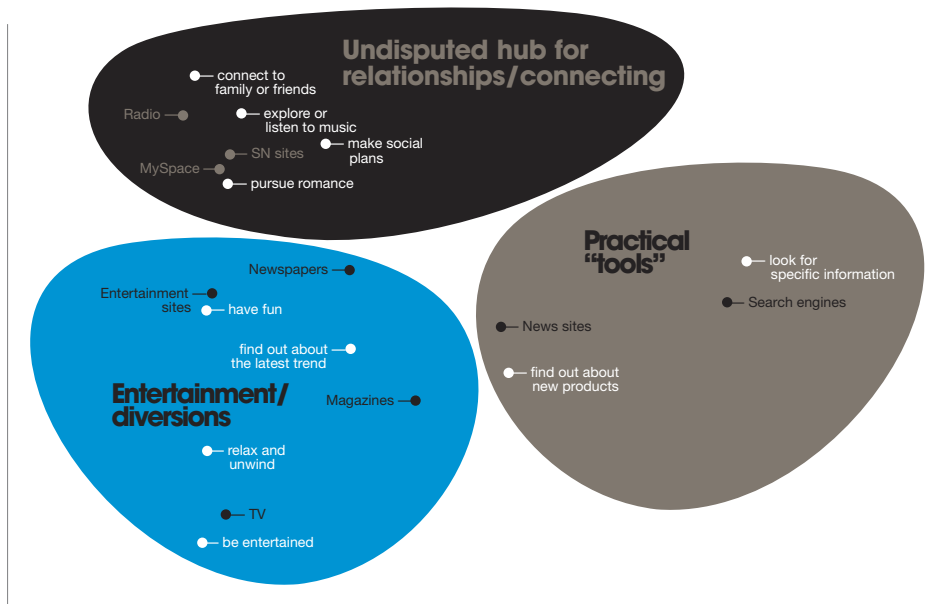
Undisputed hub for relationships/connecting

connect to family or friends

Radio

explore or listen to music

make social plans

SN sites

MySpace

pursue romance

Practical "tools"

look for specific information

Search engines

News sites

find out about new products

Newspapers

Entertainment sites

have fun

find out about the latest trend

Entertainment/ diversions

Magazines

relax and unwind

TV

be entertained